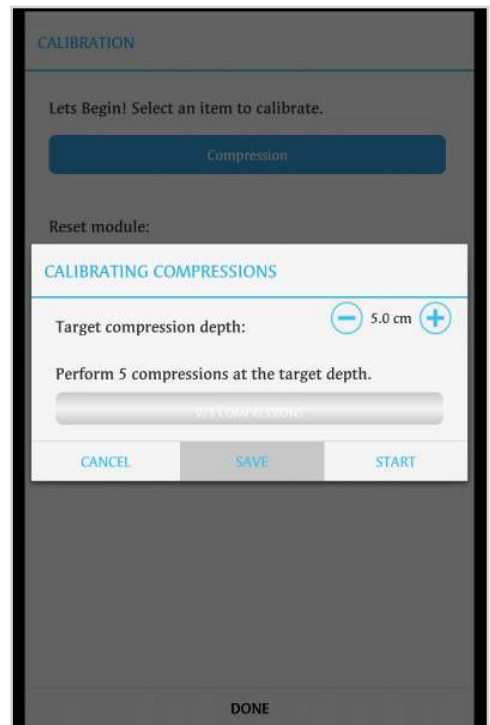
CALIBRATION

Lets Begin! Select an item to calibrate.

Compression

Reset module:

CALIBRATING COMPRESSIONS

Target compression depth:

5.0 cm

Perform 5 compressions at the target depth.

0/5 COMPRESSIONS

CANCEL

SAVE

START

DONE